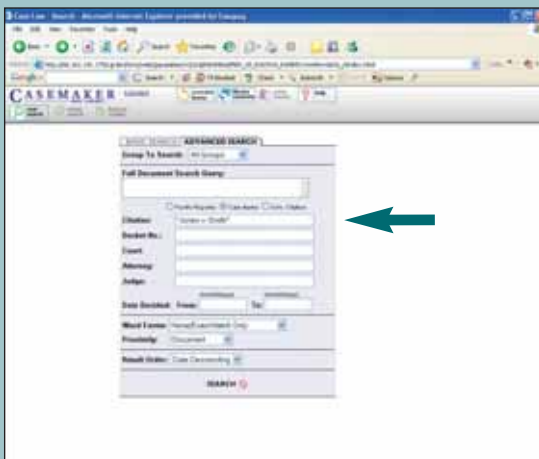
Case Law - Search - Microsoft Internet Explorer provided by Compaq

CASEMAKER

BASIC SEARCH | ADVANCED SEARCH

Group To Search: All Groups

Full Document Search Query:

Citation: Jones v. Smith

Docket No.:

Court:

Attorney:

Judge:

Date Decided: From: To:

Word Forms: Stemming

Proximity: Document

Result Order: Date Descending

SEARCH